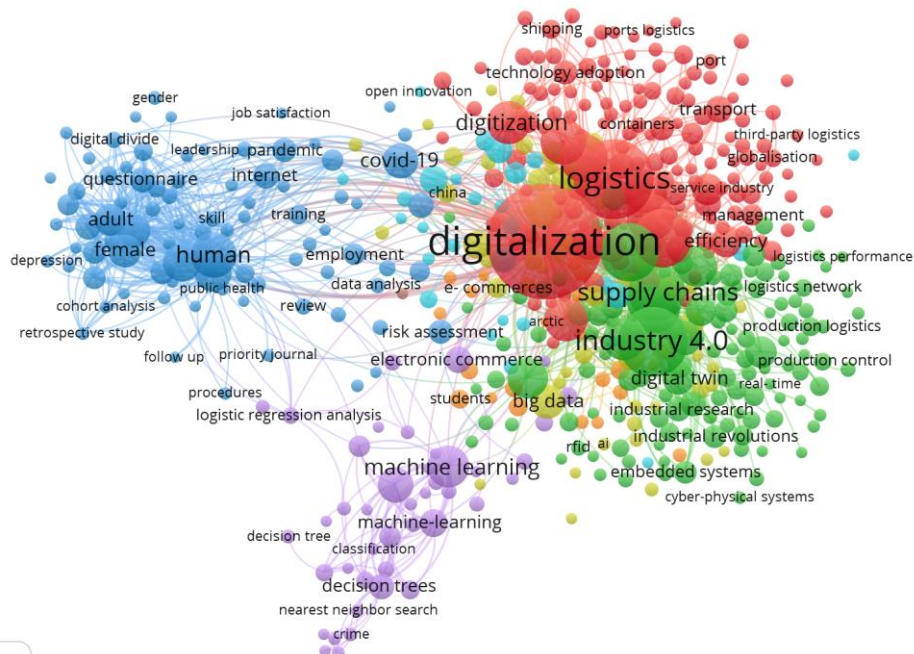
shipping
ports logistics
port
technology adoption
open innovation
transport
gender
job satisfaction
digitization
containers
third-party logistics
digital divide
leadership
pandemic
covid-19
globalisation
logistics
questionnaire
internet
china
service industry
skill
training
management
adult
efficiency
female
human
digitalization
logistics performance
depression
employment
data analysis
e- commerces
supply chains
logistics network
public health
cohort analysis
review
arctic
production logistics
retrospective study
risk assessment
industry 4.0
follow up
priority journal
electronic commerce
production control
digital twin
real-time
procedures
students
big data
industrial research
logistic regression analysis
rfid
ai
industrial revolutions
machine learning
embedded systems
cyber-physical systems
machine-learning
decision tree
classification
decision trees
nearest neighbor search
crime